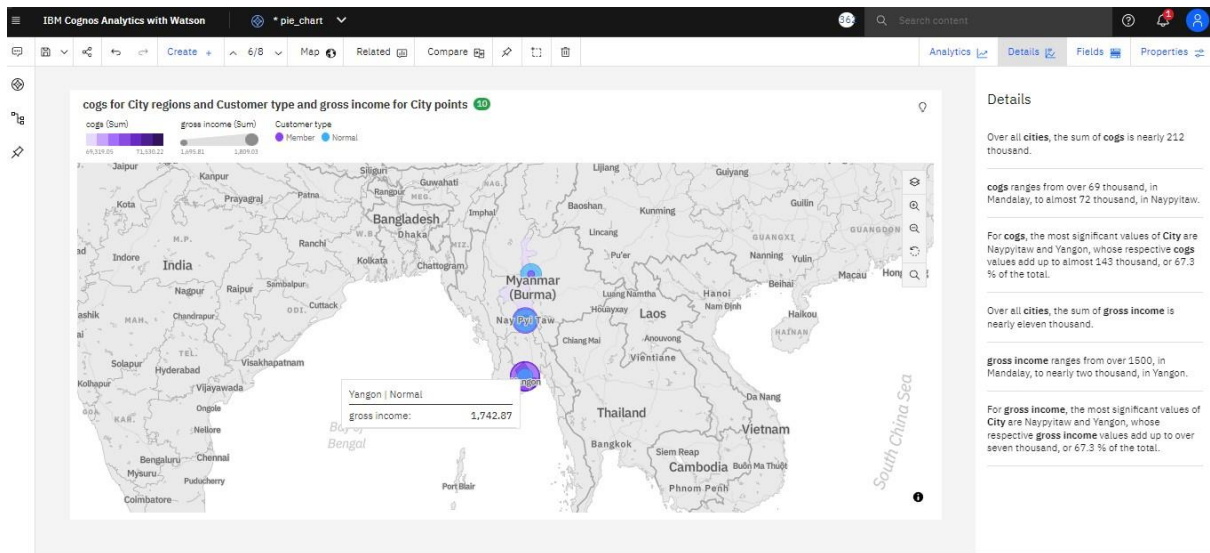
IBM Cognos Analytics with Watson

* pie_chart

Search content

Create + 6/8 Map Related Compare

Analytics Details Fields Properties

cogs for City regions and Customer type and gross income for City points 10

cogs (Sum) gross income (Sum) Customer type
69,319.35 71,530.22 1,695.81 1,809.03 Member Normal

Jaipur Kanpur Siliguri Guwahati Lijiang Guiyang Kota Prayagraj Patna Rangpur Bangladesh Imphal Baoshan Kunming Guilin Dhaka Ranchi Indore India Kolkata Chattogram Lincang Pu'er Nanning Yulin Macau Hong Beihai Nagpur Raipur Sambalpur Cuttack Myanmar (Burma) Luang Namtha Hanoi Nam Định Haikou ashik Chandrapur Nay Pyi Taw Houayxay Laos Chiang Mai Anouvong Vientiane Solapur Hyderabad Visakhapatnam Kolhapur Vijayawada Ongole Nellore Bay of Bengal Thailand Da Nang Vietnam Bangalore Chennai Mysuru Puducherry Coimbatore Port Blair Bangkok Siem Reap Cambodia Buôn Ma Thuột Phnom Penh South China Sea

Yangon | Normal
gross income: 1,742.87

Details

Over all cities, the sum of cogs is nearly 212 thousand.

cogs ranges from over 69 thousand, in Mandalay, to almost 72 thousand, in Naypyitaw.

For cogs, the most significant values of City are Naypyitaw and Yangon, whose respective cogs values add up to almost 143 thousand, or 67.3 % of the total.

Over all cities, the sum of gross income is nearly eleven thousand.

gross income ranges from over 1500, in Mandalay, to nearly two thousand, in Yangon.

For gross income, the most significant values of City are Naypyitaw and Yangon, whose respective gross income values add up to over seven thousand, or 67.3 % of the total.